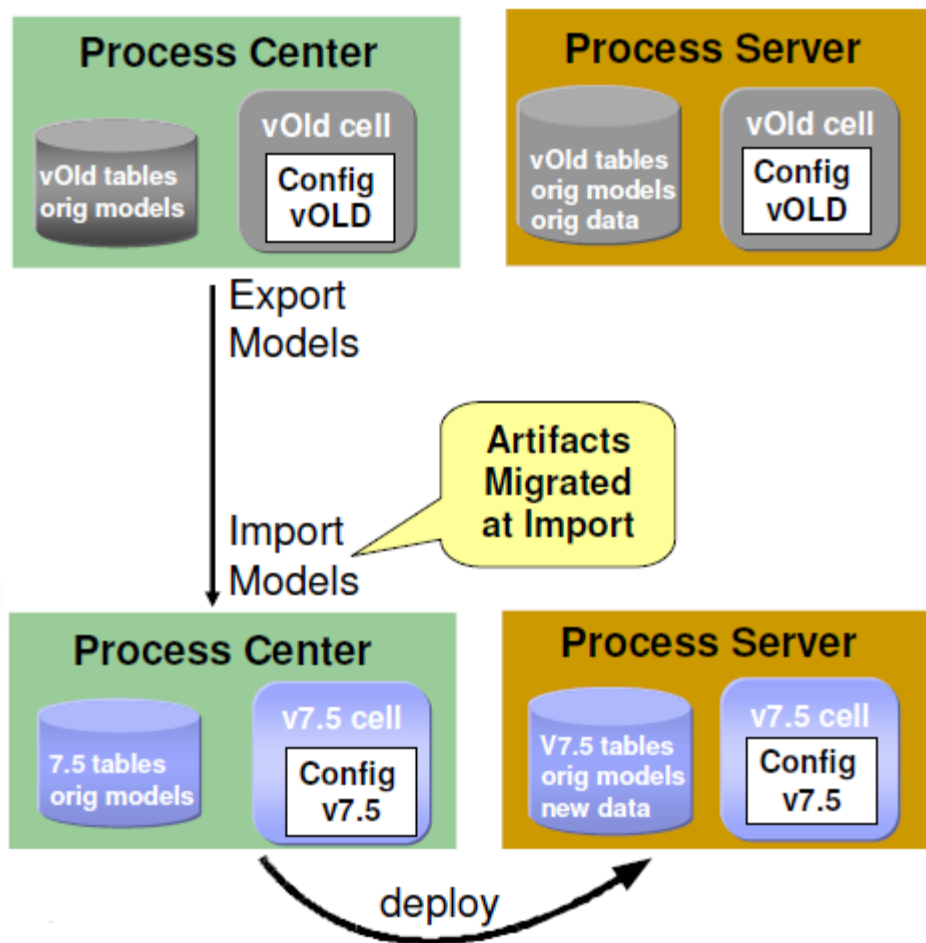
Process Center

vOld tables orig models

vOld cell

Config vOLD

Process Server

vOld tables orig models orig data

vOld cell

Config vOLD

Export Models

Artifacts Migrated at Import

Import Models

Process Center

7.5 tables orig models

v7.5 cell

Config v7.5

Process Server

V7.5 tables orig models new data

v7.5 cell

Config v7.5

deploy